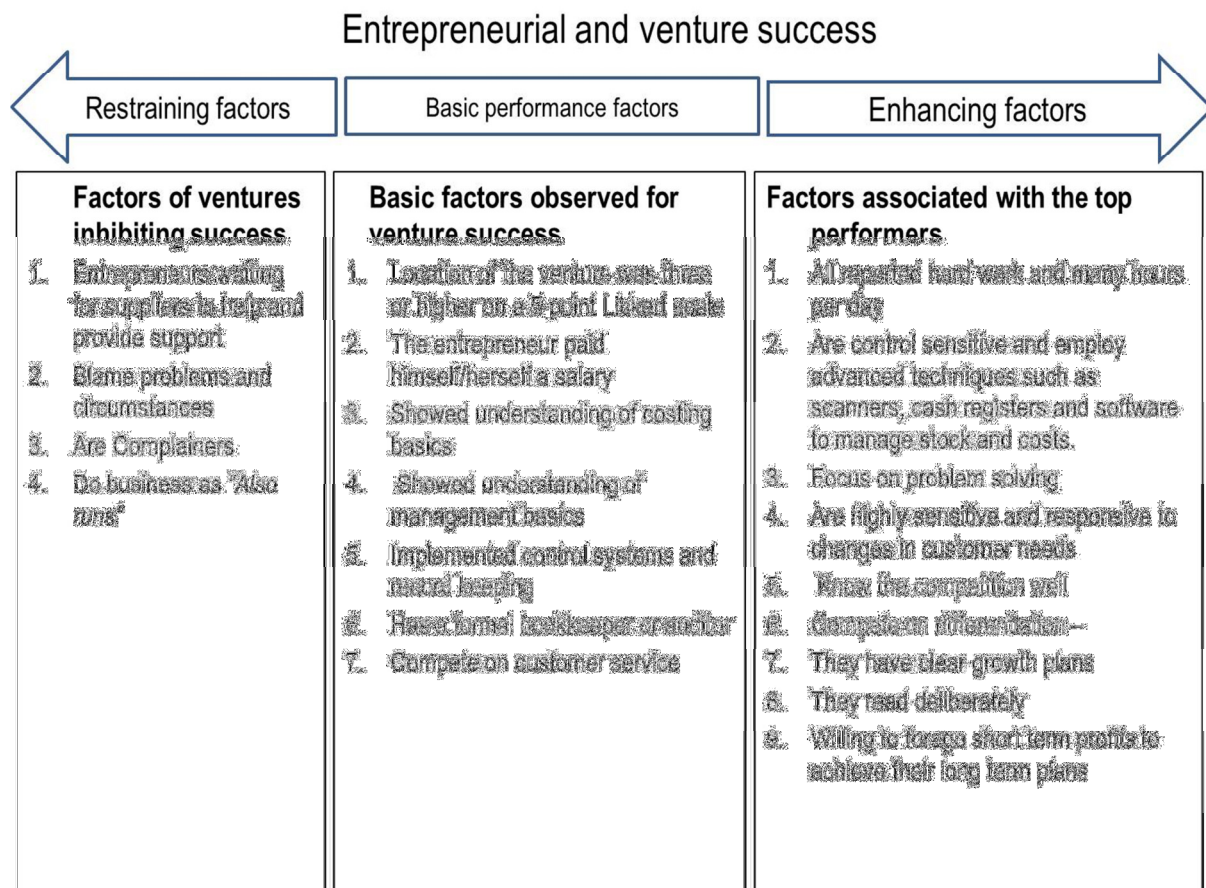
Entrepreneurial and venture success

Restraining factors

Basic performance factors

Enhancing factors

Factors of ventures inhibiting success

1. Entrepreneurs waiting for suppliers to helpand provide support
2. Blame problems and circumstances
3. Are Complainers
4. Do business as "Also runs"

Basic factors observed for venture success

1. Location of the venture was three or higher on a 5 point Likert scale
2. The entrepreneur paid himself/herself a salary
3. Showed understanding of costing basics
4. Showed understanding of management basics
5. Implemented control systems and record keeping
6. Have formal bookkeeper or auditor
7. Compete on customer service

Factors associated with the top performers

1. All reported hard work and many hours per day
2. Are control sensitive and employ advanced techniques such as scanners, cash registers and software to manage stock and costs.
3. Focus on problem solving
4. Are highly sensitive and responsive to changes in customer needs
5. Know the competition well
6. Compete on differentiation
7. They have clear growth plans
8. They read deliberately
9. Willing to forego short term profits to achieve their long term plans